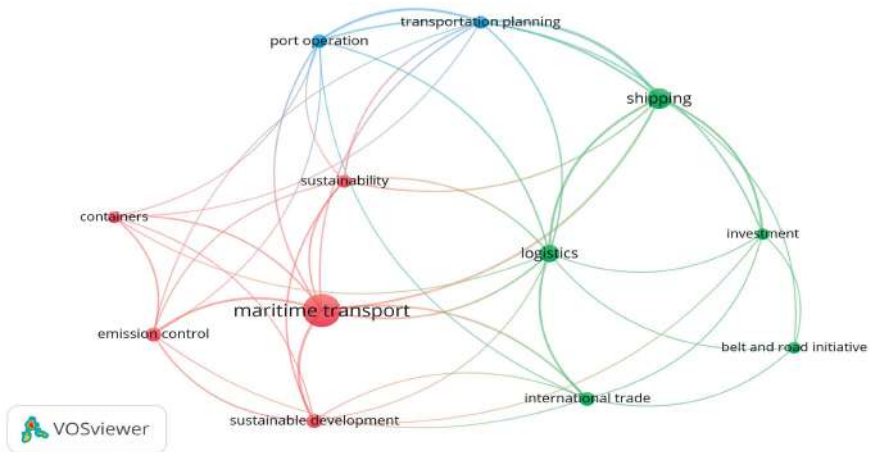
transportation planning
port operation
shipping
sustainability
containers
logistics
investment
maritime transport
emission control
belt and road initiative
international trade
sustainable development
VOSviewer